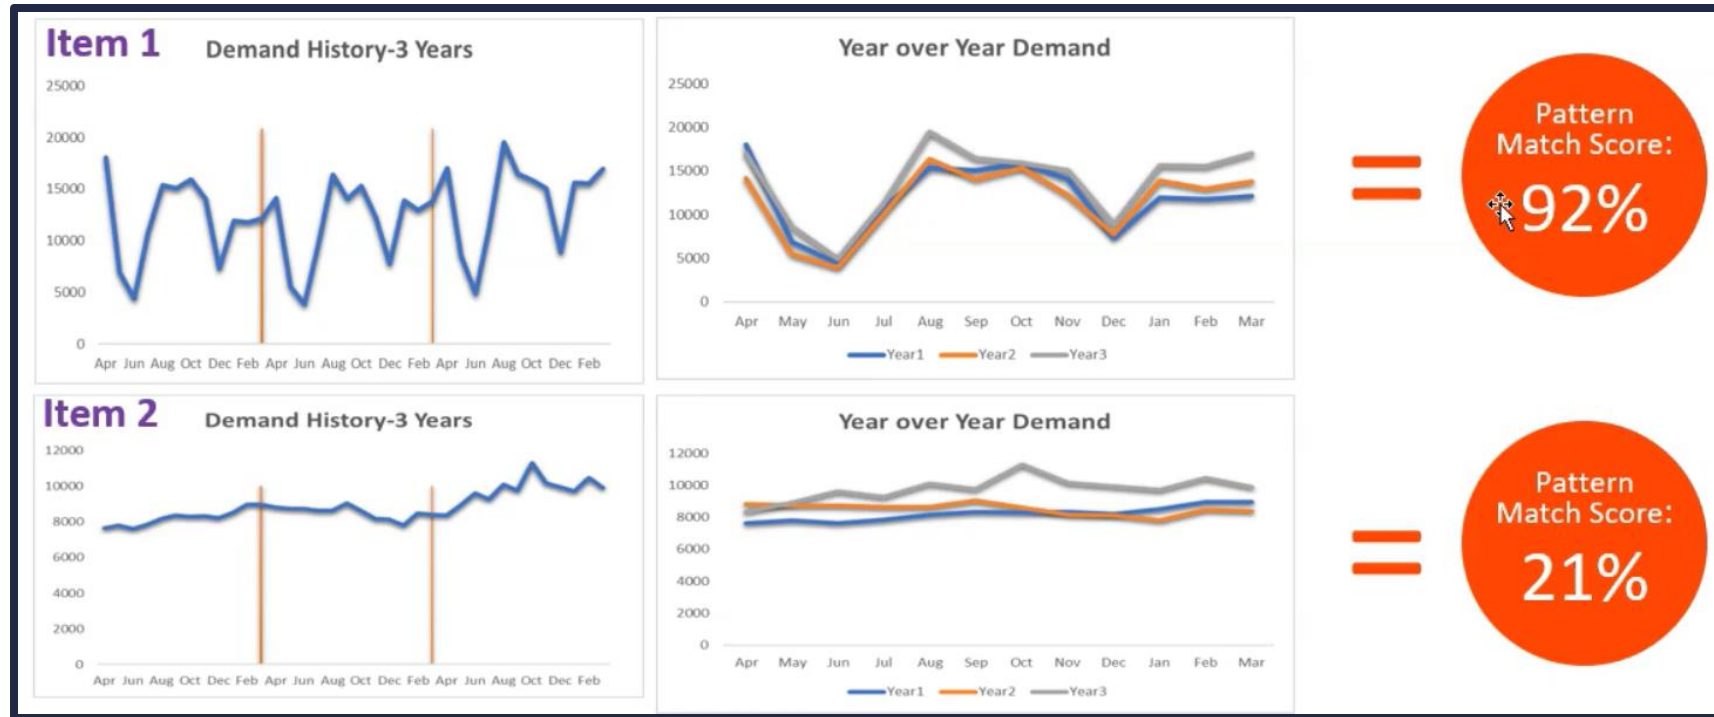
Item 1

Demand History-3 Years

25000
20000
15000
10000
5000
0

Apr Jun Aug Oct Dec Feb Apr Jun Aug Oct Dec Feb Apr Jun Aug Oct Dec Feb

Year over Year Demand

25000
20000
15000
10000
5000
0

Apr May Jun Jul Aug Sep Oct Nov Dec Jan Feb Mar

Year1 Year2 Year3

Pattern Match Score:

92%

Item 2

Demand History-3 Years

12000
10000
8000
6000
4000
2000
0

Apr Jun Aug Oct Dec Feb Apr Jun Aug Oct Dec Feb Apr Jun Aug Oct Dec Feb

Year over Year Demand

12000
10000
8000
6000
4000
2000
0

Apr May Jun Jul Aug Sep Oct Nov Dec Jan Feb Mar

Year1 Year2 Year3

Pattern Match Score:

21%